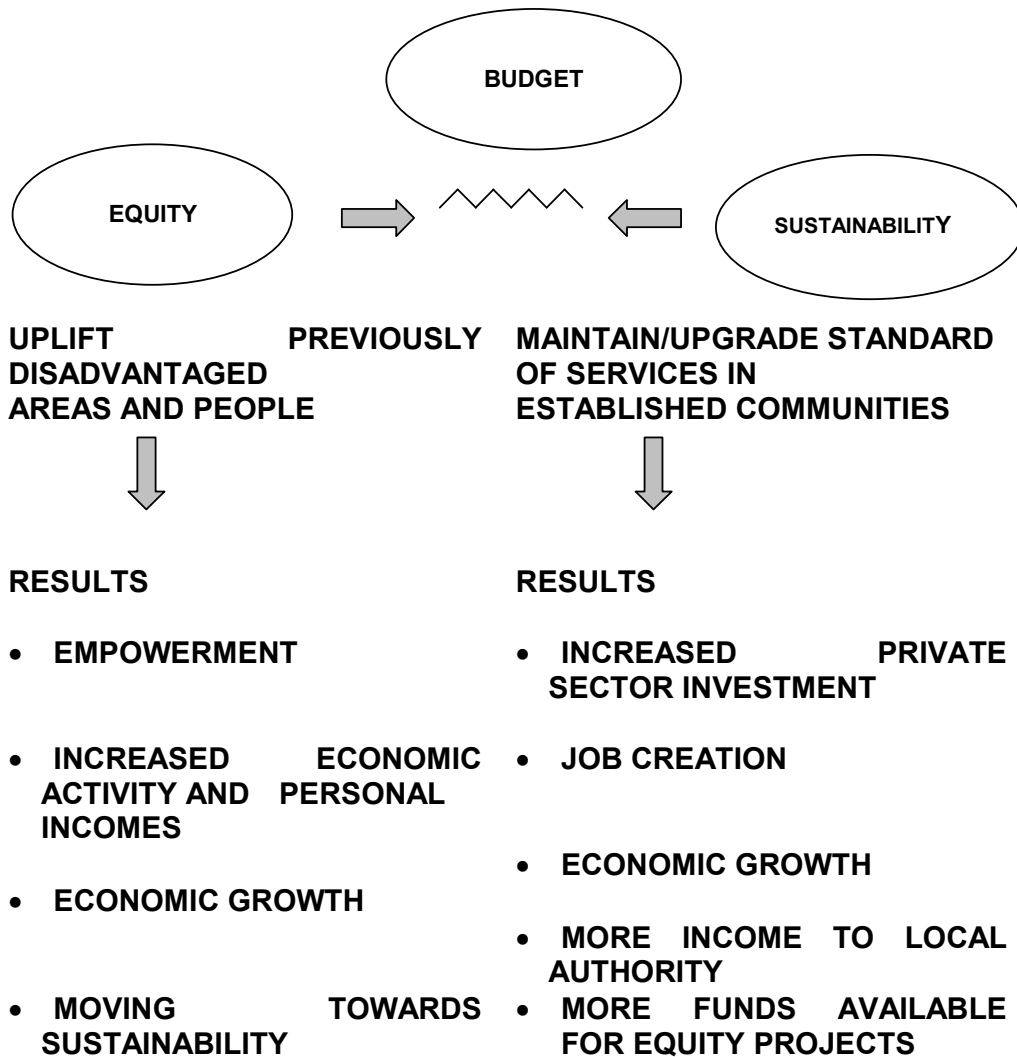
BUDGET

EQUITY

SUSTAINABILITY

UPLIFT PREVIOUSLY DISADVANTAGED AREAS AND PEOPLE

RESULTS

- EMPOWERMENT
- INCREASED ECONOMIC ACTIVITY AND PERSONAL INCOMES
- ECONOMIC GROWTH
- MOVING TOWARDS SUSTAINABILITY

MAINTAIN/UPGRADE STANDARD OF SERVICES IN ESTABLISHED COMMUNITIES

RESULTS

- INCREASED PRIVATE SECTOR INVESTMENT
- JOB CREATION
- ECONOMIC GROWTH
- MORE INCOME TO LOCAL AUTHORITY
- MORE FUNDS AVAILABLE FOR EQUITY PROJECTS